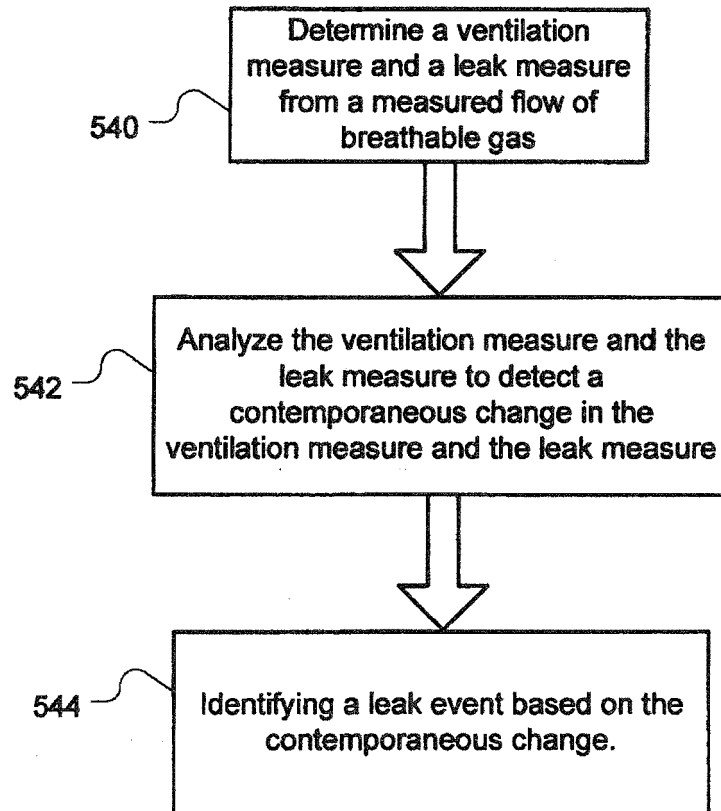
540

Determine a ventilation measure and a leak measure from a measured flow of breathable gas

542

Analyze the ventilation measure and the leak measure to detect a contemporaneous change in the ventilation measure and the leak measure

544

Identifying a leak event based on the contemporaneous change.